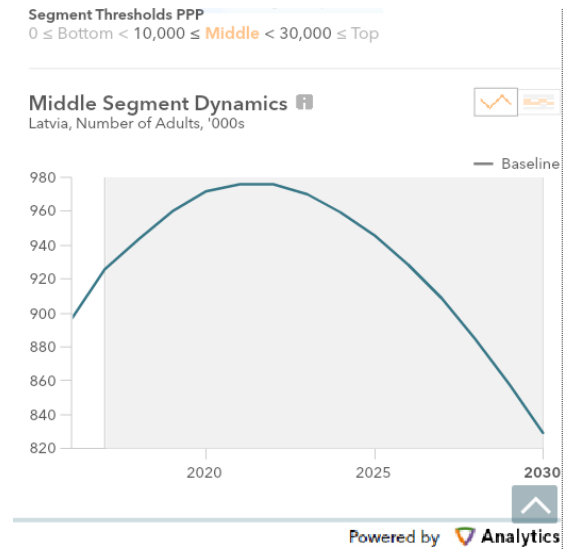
Segment Thresholds PPP
0 ≤ Bottom < 10,000 ≤ Middle < 30,000 ≤ Top

Middle Segment Dynamics
Latvia, Number of Adults, '000s

Baseline

980
960
940
920
900
880
860
840
820

2020
2025
2030

Powered by Analytics